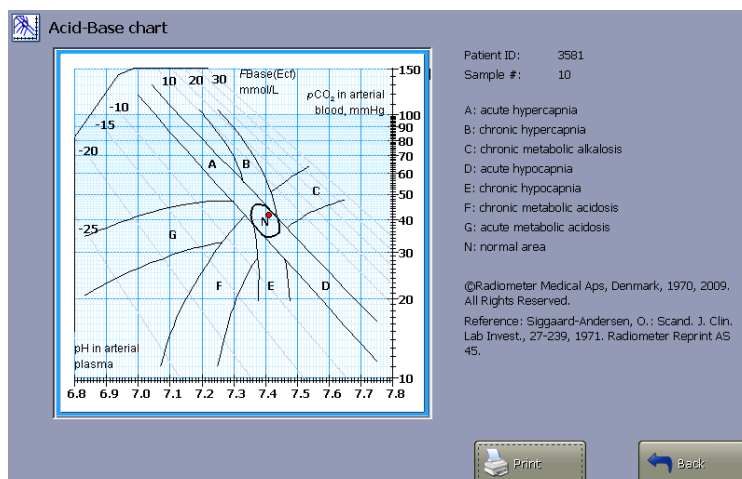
Acid-Base chart

10 20 30
$F$Base(Ecf) mmol/L
$p$CO$_2$ in arterial blood, mmHg
-10
-15
-20
-25
A
B
C
N
G
F
E
D
pH in arterial plasma
150
100
90
80
70
60
50
40
30
20
10
6.8 6.9 7.0 7.1 7.2 7.3 7.4 7.5 7.6 7.7 7.8

Patient ID: 3581
Sample #: 10

A: acute hypercapnia
B: chronic hypercapnia
C: chronic metabolic alkalosis
D: acute hypocapnia
E: chronic hypocapnia
F: chronic metabolic acidosis
G: acute metabolic acidosis
N: normal area

©Radiometer Medical Aps, Denmark, 1970, 2009. All Rights Reserved.

Reference: Siggaard-Andersen, O.: Scand. J. Clin. Lab Invest., 27-239, 1971. Radiometer Reprint AS 45.

Print
Back